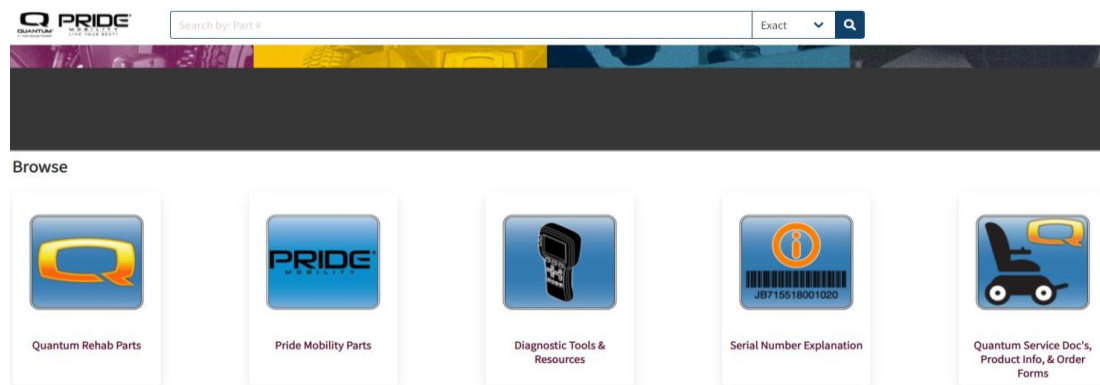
QUANTUM PRIDE MOBILITY LIVE YOUR BEST!

Search by: Part #

Exact

Browse

Q

Quantum Rehab Parts

PRIDE MOBILITY

Pride Mobility Parts

Diagnostic Tools & Resources

JB715518001020

Serial Number Explanation

Quantum Service Doc's, Product Info, & Order Forms